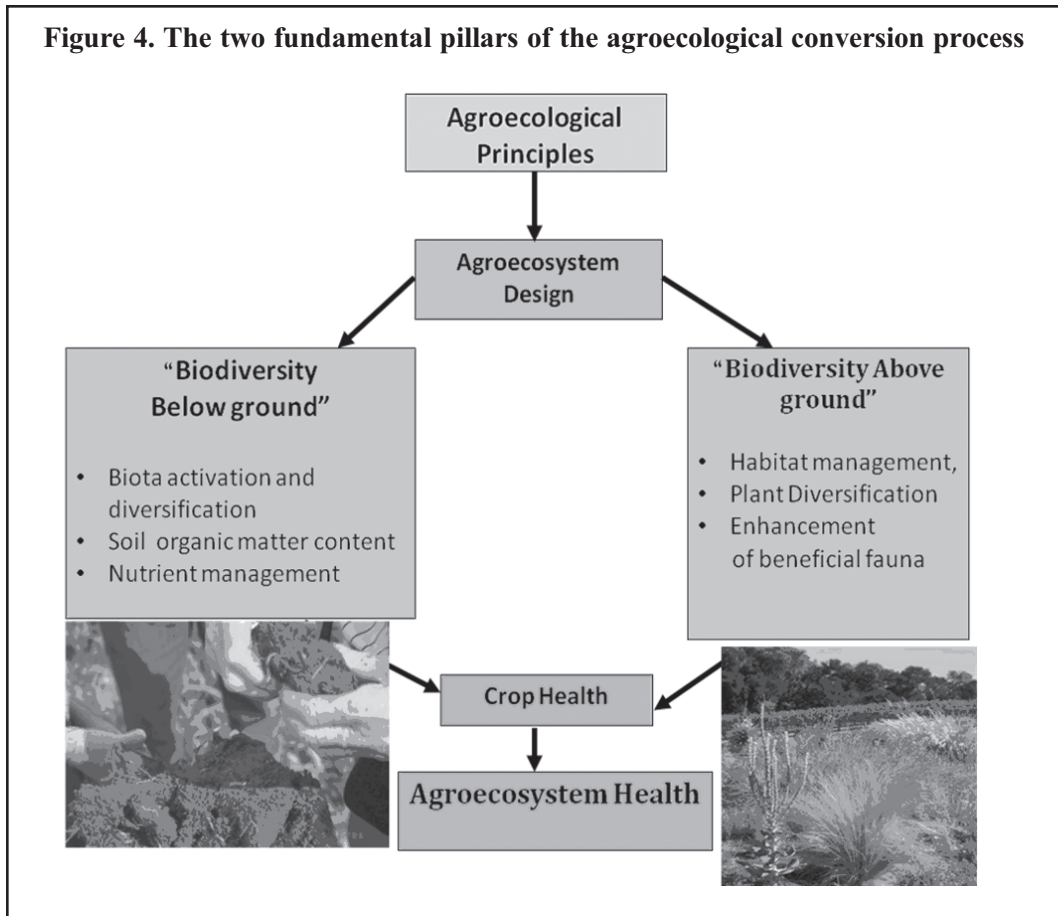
Figure 4. The two fundamental pillars of the agroecological conversion process

Agroecological Principles

Agroecosystem Design

"Biodiversity Below ground"

- Biota activation and diversification
- Soil organic matter content
- Nutrient management

"Biodiversity Above ground"

- Habitat management,
- Plant Diversification
- Enhancement of beneficial fauna

Crop Health

Agroecosystem Health